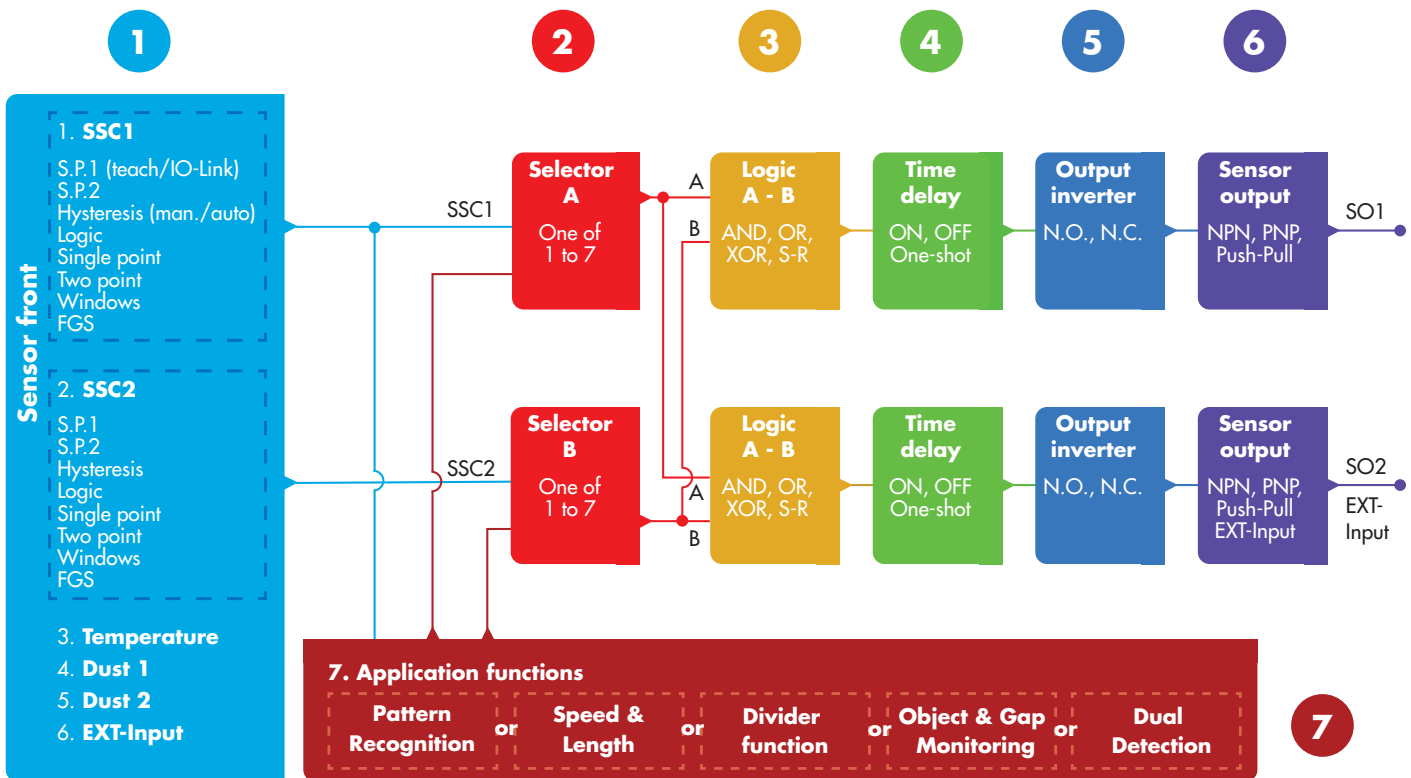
1

2

3

4

5

6

Sensor front

1. SSC1

S.P.1 (teach/IO-Link)
S.P.2
Hysteresis (man./auto)
Logic
Single point
Two point
Windows
FGS

2. SSC2

S.P.1
S.P.2
Hysteresis
Logic
Single point
Two point
Windows
FGS

3. Temperature
4. Dust 1
5. Dust 2
6. EXT-Input

SSC1

SSC2

Selector A
One of 1 to 7

Selector B
One of 1 to 7

A
B

A
B

Logic A - B
AND, OR, XOR, S-R

Logic A - B
AND, OR, XOR, S-R

Time delay
ON, OFF One-shot

Time delay
ON, OFF One-shot

Output inverter
N.O., N.C.

Output inverter
N.O., N.C.

Sensor output
NPN, PNP, Push-Pull

SO1

Sensor output
NPN, PNP, Push-Pull EXT-Input

SO2
EXT-Input

7. Application functions

Pattern Recognition or Speed & Length or Divider function or Object & Gap Monitoring or Dual Detection

7